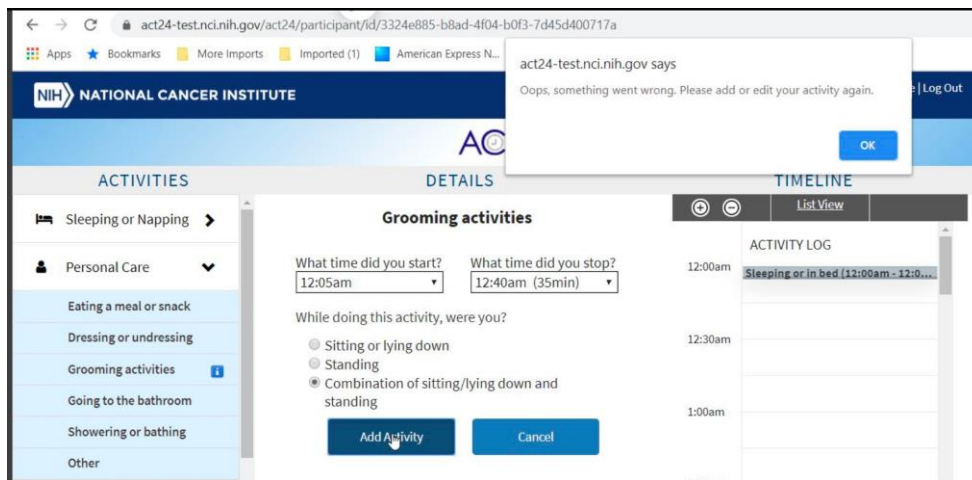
act24-test.nci.nih.gov/act24/participant/id/3324e885-b8ad-4f04-b0f3-7d45d400717a

Apps Bookmarks More Imports Imported (1) American Express N...

act24-test.nci.nih.gov says

Oops, something went wrong. Please add or edit your activity again.

OK

NIH NATIONAL CANCER INSTITUTE

e | Log Out

AC

ACTIVITIES

DETAILS

TIMELINE

Sleeping or Napping

Personal Care

Eating a meal or snack

Dressing or undressing

Grooming activities

Going to the bathroom

Showering or bathing

Other

Grooming activities

What time did you start?
12:05am

What time did you stop?
12:40am (35min)

While doing this activity, were you?

Sitting or lying down

Standing

Combination of sitting/lying down and standing

Add Activity

Cancel

List View

ACTIVITY LOG

12:00am

Sleeping or in bed (12:00am - 12:0...

12:30am

1:00am